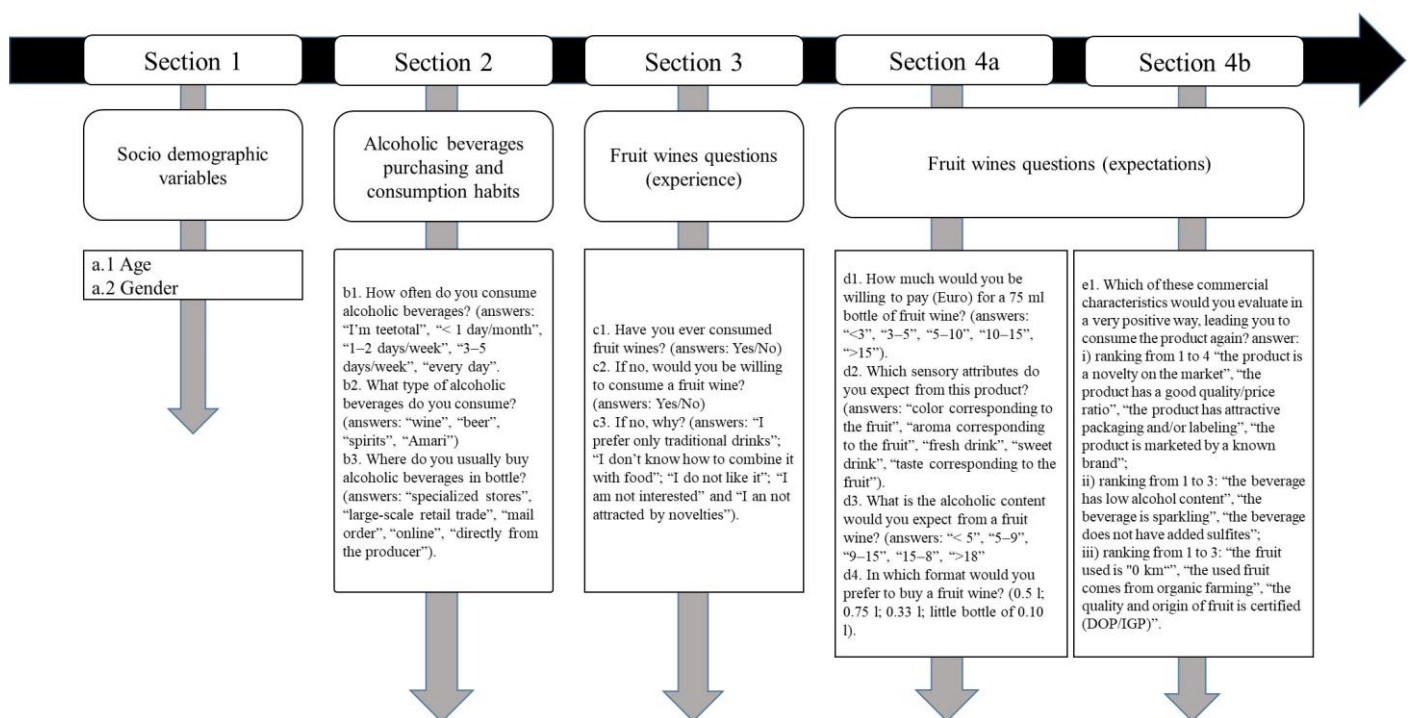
Section 1

Socio demographic variables

a.1 Age
a.2 Gender

Section 2

Alcoholic beverages purchasing and consumption habits

b1. How often do you consume alcoholic beverages? (answers: "I'm teetotal", "< 1 day/month", "1–2 days/week", "3–5 days/week", "every day".
b2. What type of alcoholic beverages do you consume? (answers: "wine", "beer", "spirits", "Amari")
b3. Where do you usually buy alcoholic beverages in bottle? (answers: "specialized stores", "large-scale retail trade", "mail order", "online", "directly from the producer").

Section 3

Fruit wines questions (experience)

c1. Have you ever consumed fruit wines? (answers: Yes/No)
c2. If no, would you be willing to consume a fruit wine? (answers: Yes/No)
c3. If no, why? (answers: "I prefer only traditional drinks"; "I don't know how to combine it with food"; "I do not like it"; "I am not interested" and "I an not attracted by novelties").

Section 4a

Section 4b

Fruit wines questions (expectations)

d1. How much would you be willing to pay (Euro) for a 75 ml bottle of fruit wine? (answers: "<3", "3–5", "5–10", "10–15", ">15").
d2. Which sensory attributes do you expect from this product? (answers: "color corresponding to the fruit", "aroma corresponding to the fruit", "fresh drink", "sweet drink", "taste corresponding to the fruit").
d3. What is the alcoholic content would you expect from a fruit wine? (answers: "< 5", "5–9", "9–15", "15–8", ">18"
d4. In which format would you prefer to buy a fruit wine? (0.5 l; 0.75 l; 0.33 l; little bottle of 0.10 l).

e1. Which of these commercial characteristics would you evaluate in a very positive way, leading you to consume the product again? answer:
i) ranking from 1 to 4 "the product is a novelty on the market", "the product has a good quality/price ratio", "the product has attractive packaging and/or labeling", "the product is marketed by a known brand";
ii) ranking from 1 to 3: "the beverage has low alcohol content", "the beverage is sparkling", "the beverage does not have added sulfites";
iii) ranking from 1 to 3: "the fruit used is "0 km"", "the used fruit comes from organic farming", "the quality and origin of fruit is certified (DOP/IGP)".